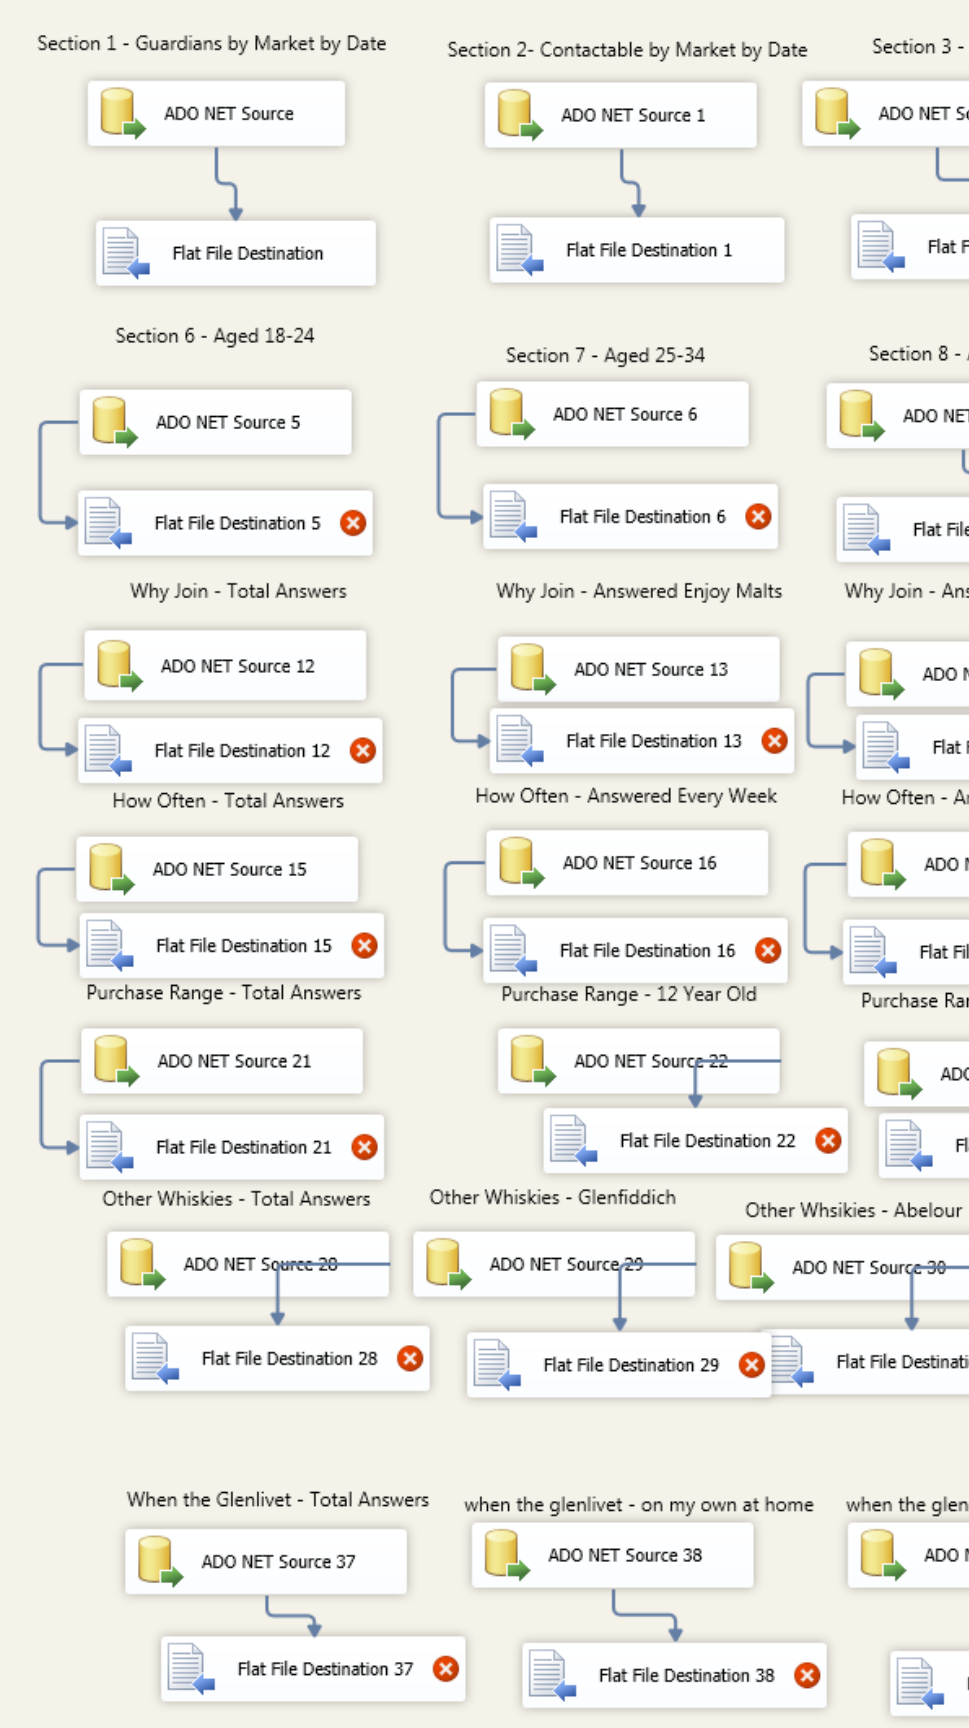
Section 1 - Guardians by Market by Date

ADO NET Source

Flat File Destination

Section 2- Contactable by Market by Date

ADO NET Source 1

Flat File Destination 1

Section 3 -

ADO NET So

Flat F

Section 6 - Aged 18-24

ADO NET Source 5

Flat File Destination 5

Section 7 - Aged 25-34

ADO NET Source 6

Flat File Destination 6

Section 8 -

ADO NET

Flat File

Why Join - Total Answers

ADO NET Source 12

Flat File Destination 12

Why Join - Answered Enjoy Malts

ADO NET Source 13

Flat File Destination 13

Why Join - Ans

ADO N

Flat F

How Often - Total Answers

ADO NET Source 15

Flat File Destination 15

How Often - Answered Every Week

ADO NET Source 16

Flat File Destination 16

How Often - A

ADO N

Flat Fil

Purchase Range - Total Answers

ADO NET Source 21

Flat File Destination 21

Purchase Range - 12 Year Old

ADO NET Source 22

Flat File Destination 22

Purchase Ra

ADO

Fl

Other Whiskies - Total Answers

ADO NET Source 28

Flat File Destination 28

Other Whiskies - Glenfiddich

ADO NET Source 29

Flat File Destination 29

Other Whsikies - Abelour

ADO NET Source 30

Flat File Destinati

When the Glenlivet - Total Answers

ADO NET Source 37

Flat File Destination 37

when the glenlivet - on my own at home

ADO NET Source 38

Flat File Destination 38

when the glen

ADO N